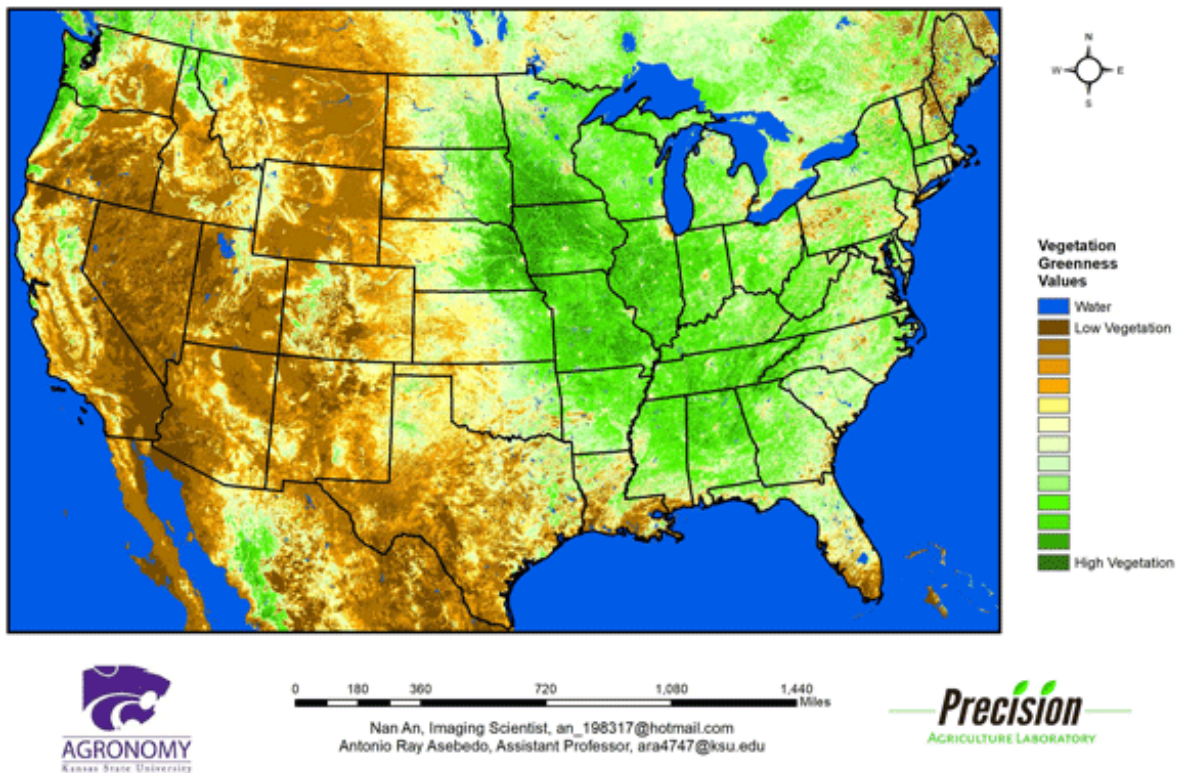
N
W
E
S

Vegetation Greenness Values
Water
Low Vegetation
High Vegetation

0 180 360 720 1,080 1,440 Miles

Nan An, Imaging Scientist, an_198317@hotmail.com
Antonio Ray Asebedo, Assistant Professor, ara4747@ksu.edu

AGRONOMY
Kansas State University

Precision
Agriculture Laboratory